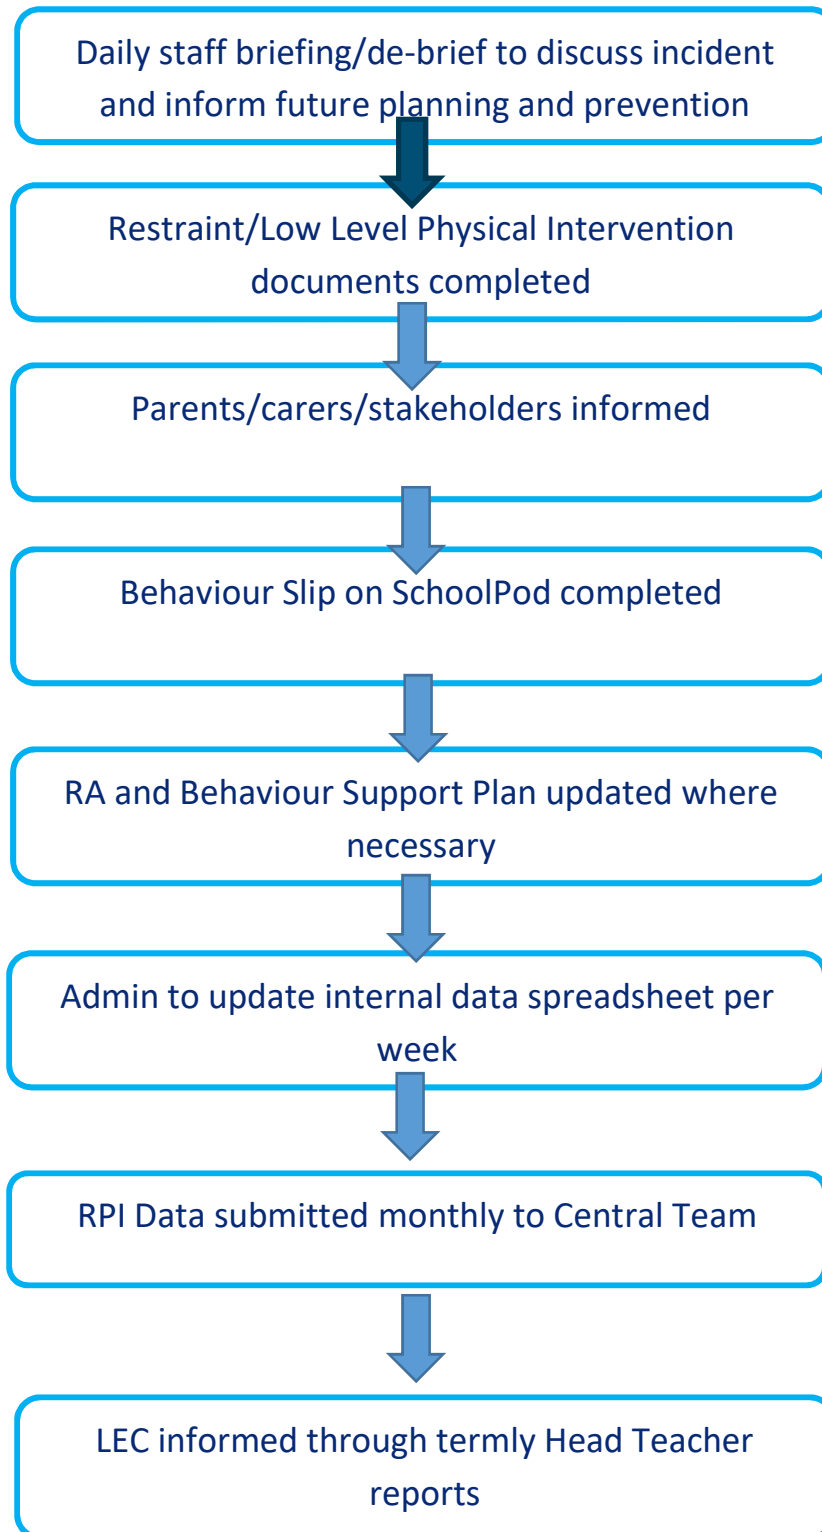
Daily staff briefing/de-brief to discuss incident and inform future planning and prevention

Restraint/Low Level Physical Intervention documents completed

Parents/carers/stakeholders informed

Behaviour Slip on SchoolPod completed

RA and Behaviour Support Plan updated where necessary

Admin to update internal data spreadsheet per week

RPI Data submitted monthly to Central Team

LEC informed through termly Head Teacher reports